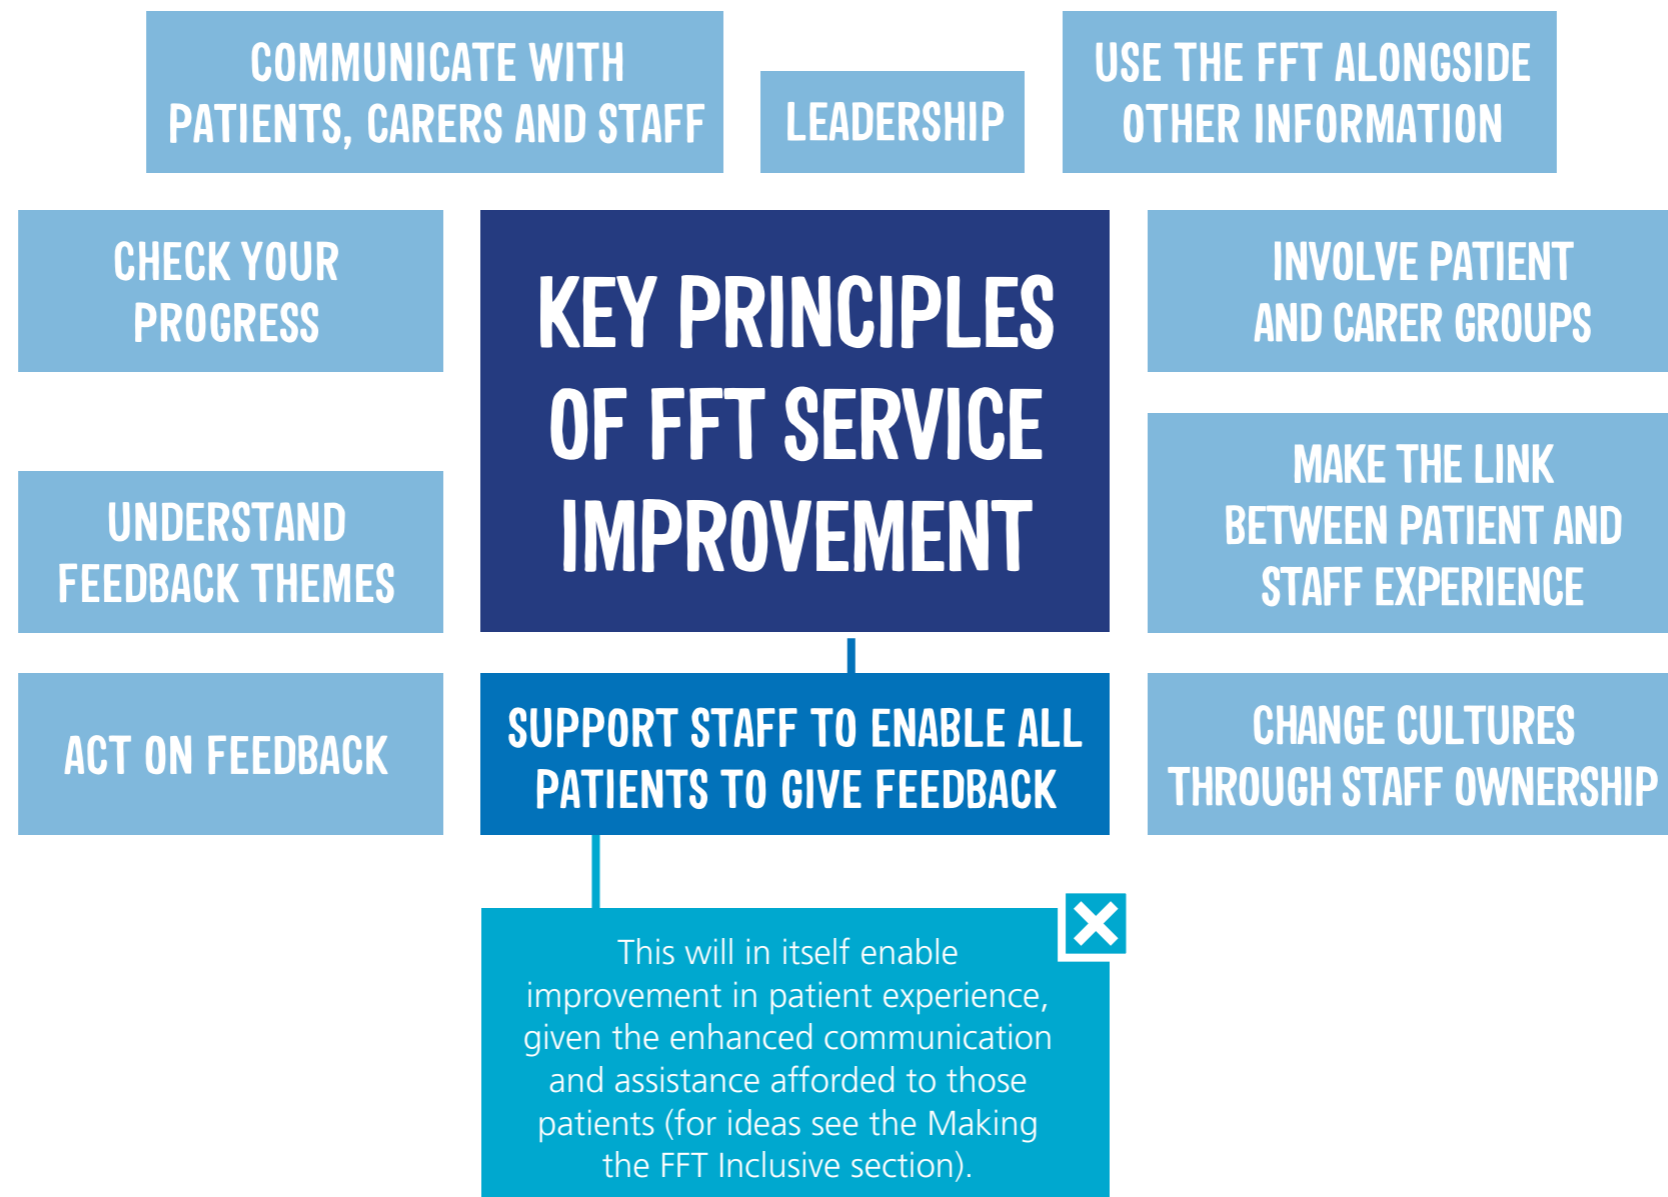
COMMUNICATE WITH PATIENTS, CARERS AND STAFF

LEADERSHIP

USE THE FFT ALONGSIDE OTHER INFORMATION

CHECK YOUR PROGRESS

KEY PRINCIPLES OF FFT SERVICE IMPROVEMENT

INVOLVE PATIENT AND CARER GROUPS

UNDERSTAND FEEDBACK THEMES

MAKE THE LINK BETWEEN PATIENT AND STAFF EXPERIENCE

ACT ON FEEDBACK

SUPPORT STAFF TO ENABLE ALL PATIENTS TO GIVE FEEDBACK

CHANGE CULTURES THROUGH STAFF OWNERSHIP

This will in itself enable improvement in patient experience, given the enhanced communication and assistance afforded to those patients (for ideas see the Making the FFT Inclusive section).